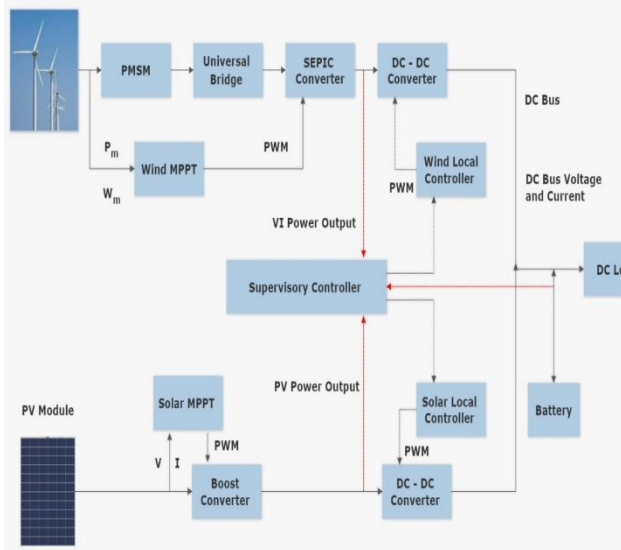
PMSM

Universal Bridge

SEPIC Converter

DC - DC Converter

DC Bus

$P_m$

Wind MPPT

PWM

$W_m$

PWM

Wind Local Controller

DC Bus Voltage and Current

VI Power Output

Supervisory Controller

DC L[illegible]

PV Power Output

PV Module

Solar MPPT

PWM

Solar Local Controller

Battery

V

I

PWM

Boost Converter

DC - DC Converter